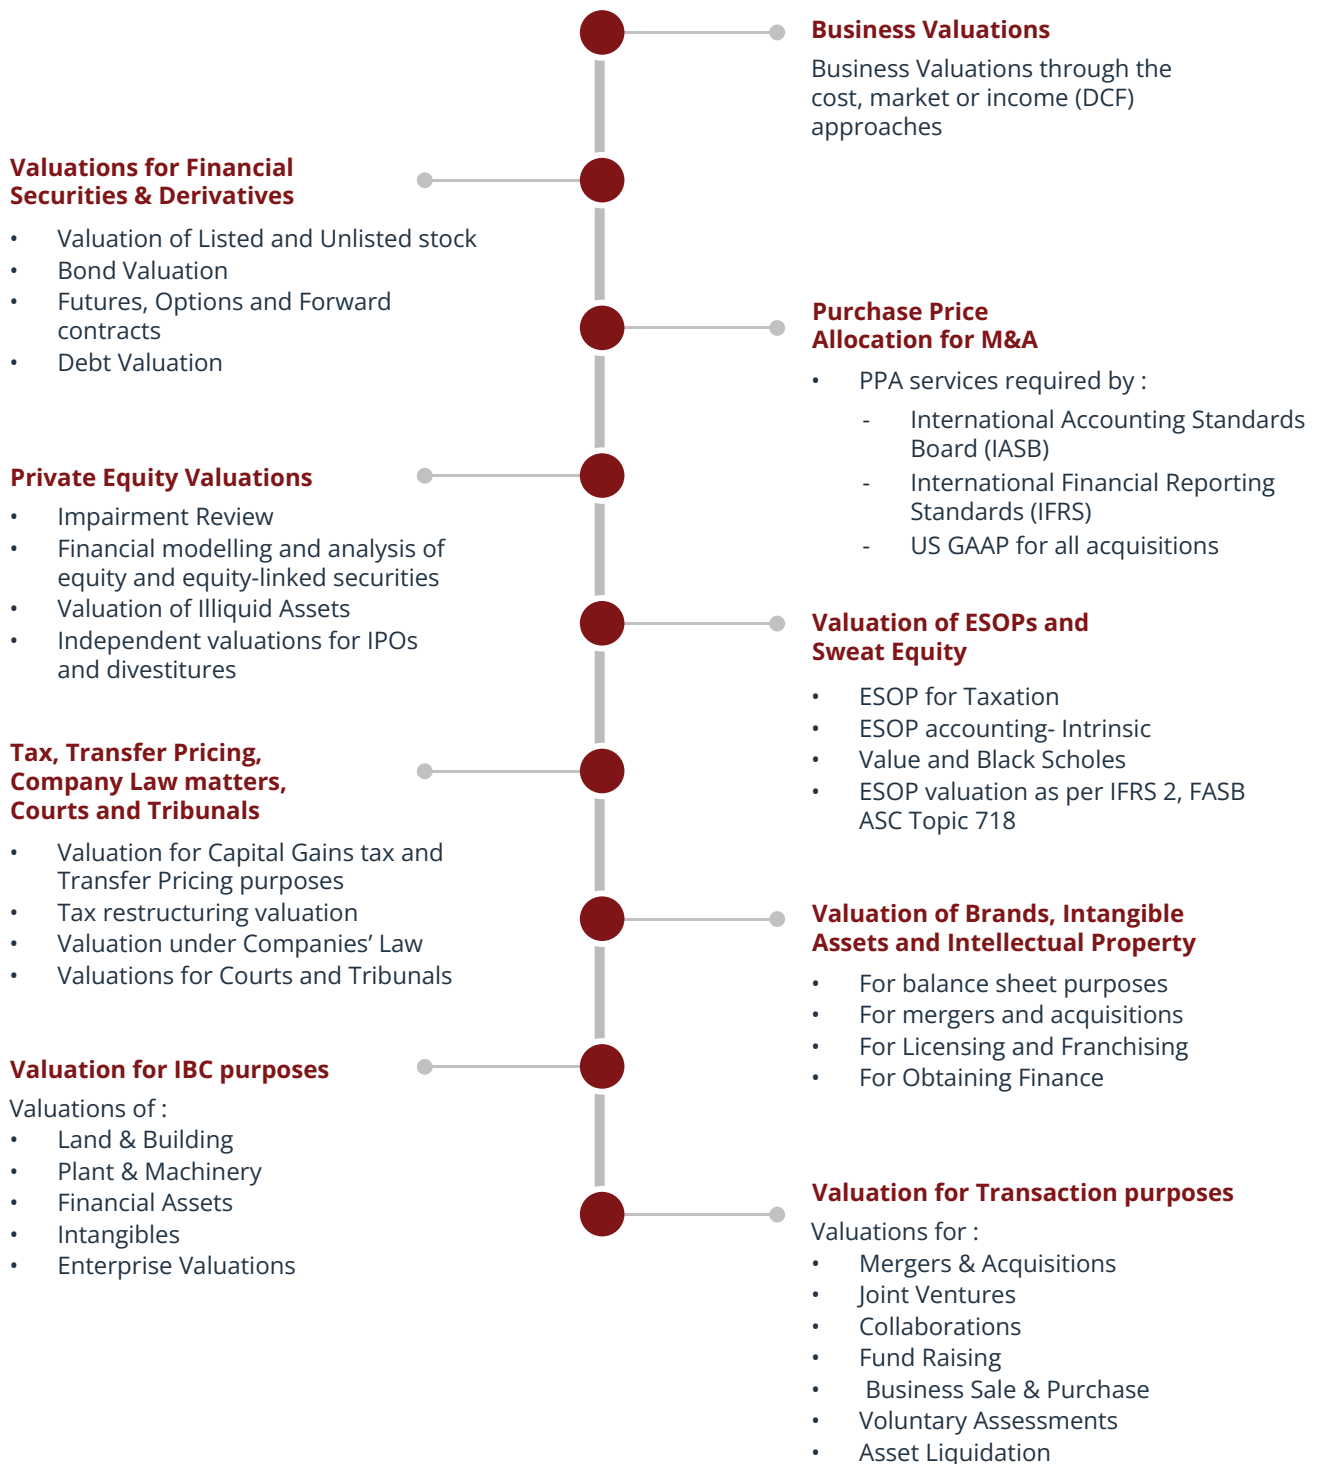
**Business Valuations**

Business Valuations through the cost, market or income (DCF) approaches

**Valuations for Financial Securities & Derivatives**

- Valuation of Listed and Unlisted stock
- Bond Valuation
- Futures, Options and Forward contracts
- Debt Valuation

**Purchase Price Allocation for M&A**

- PPA services required by :
  - International Accounting Standards Board (IASB)
  - International Financial Reporting Standards (IFRS)
  - US GAAP for all acquisitions

**Private Equity Valuations**

- Impairment Review
- Financial modelling and analysis of equity and equity-linked securities
- Valuation of Illiquid Assets
- Independent valuations for IPOs and divestitures

**Valuation of ESOPs and Sweat Equity**

- ESOP for Taxation
- ESOP accounting- Intrinsic
- Value and Black Scholes
- ESOP valuation as per IFRS 2, FASB ASC Topic 718

**Tax, Transfer Pricing, Company Law matters, Courts and Tribunals**

- Valuation for Capital Gains tax and Transfer Pricing purposes
- Tax restructuring valuation
- Valuation under Companies' Law
- Valuations for Courts and Tribunals

**Valuation of Brands, Intangible Assets and Intellectual Property**

- For balance sheet purposes
- For mergers and acquisitions
- For Licensing and Franchising
- For Obtaining Finance

**Valuation for IBC purposes**

Valuations of :

- Land & Building
- Plant & Machinery
- Financial Assets
- Intangibles
- Enterprise Valuations

**Valuation for Transaction purposes**

Valuations for :

- Mergers & Acquisitions
- Joint Ventures
- Collaborations
- Fund Raising
- Business Sale & Purchase
- Voluntary Assessments
- Asset Liquidation